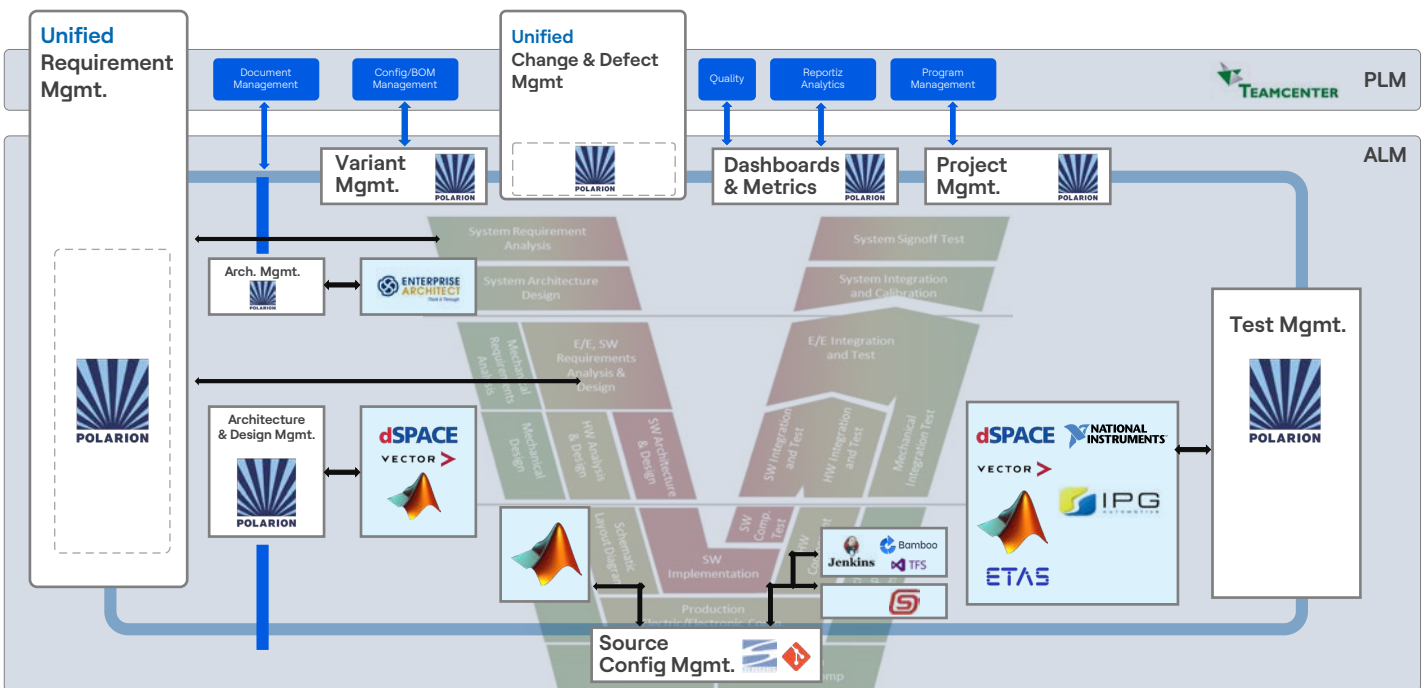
Unified
Requirement
Mgmt.

Document Management

Config/BOM Management

Unified
Change & Defect
Mgmt

Quality

Reportiz Analytics

Program Management

TEAMCENTER

PLM

ALM

Variant
Mgmt.

POLARION

POLARION

Dashboards
& Metrics

POLARION

Project
Mgmt.

POLARION

System Requirement Analysis

System Signoff Test

System Architecture Design

System Integration and Calibration

Arch. Mgmt.

POLARION

ENTERPRISE ARCHITECT

E/E, SW Requirements Analysis & Design

Mechanical Requirements Analysis

E/E Integration and Test

POLARION

Test Mgmt.

POLARION

Mechanical Design

HW Analysis & Design

SW Architecture & Design

SW Integration and Test

HW Integration and Test

Mechanical Integration Test

Architecture
& Design Mgmt.

POLARION

dSPACE

VECTOR

dSPACE

NATIONAL INSTRUMENTS

VECTOR

IPG

Schematic Layout Diagram

SW Comp. Test

Jenkins

Bamboo

TFS

SW Implementation

ETAS

Production

Source
Config Mgmt.